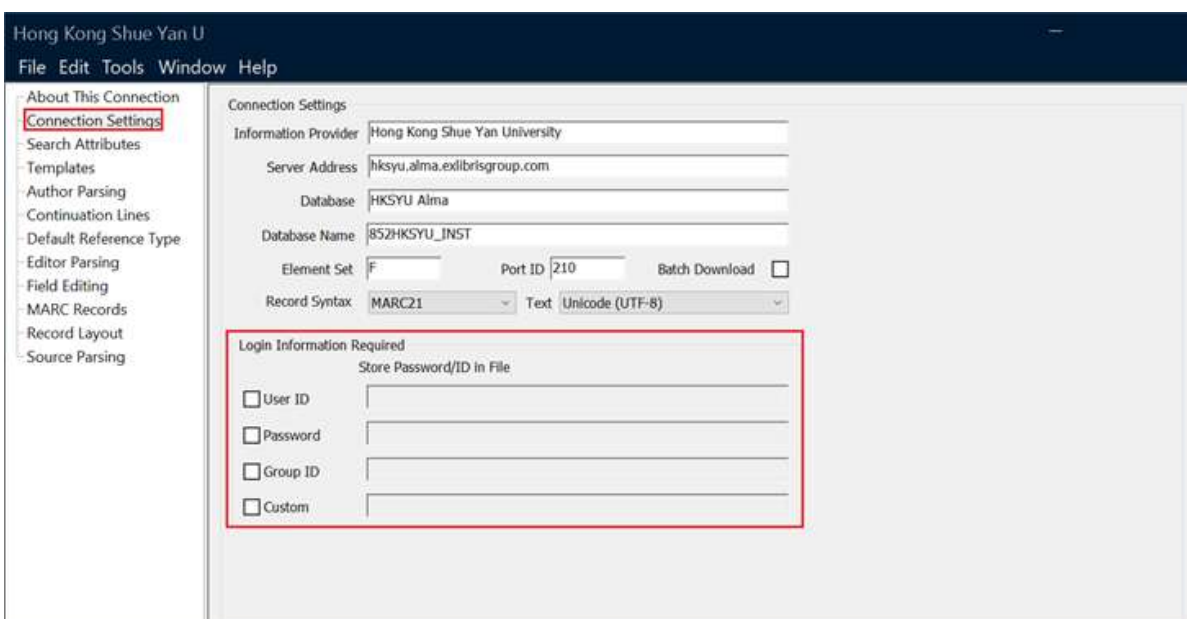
Hong Kong Shue Yan U

File Edit Tools Window Help

About This Connection
Connection Settings
Search Attributes
Templates
Author Parsing
Continuation Lines
Default Reference Type
Editor Parsing
Field Editing
MARC Records
Record Layout
Source Parsing

Connection Settings

Information Provider Hong Kong Shue Yan University

Server Address hksyu.alma.exlibrisgroup.com

Database HKSYU Alma

Database Name 852HKSYU_INST

Element Set F

Port ID 210

Batch Download

Record Syntax MARC21

Text Unicode (UTF-8)

Login Information Required

Store Password/ID in File

User ID

Password

Group ID

Custom